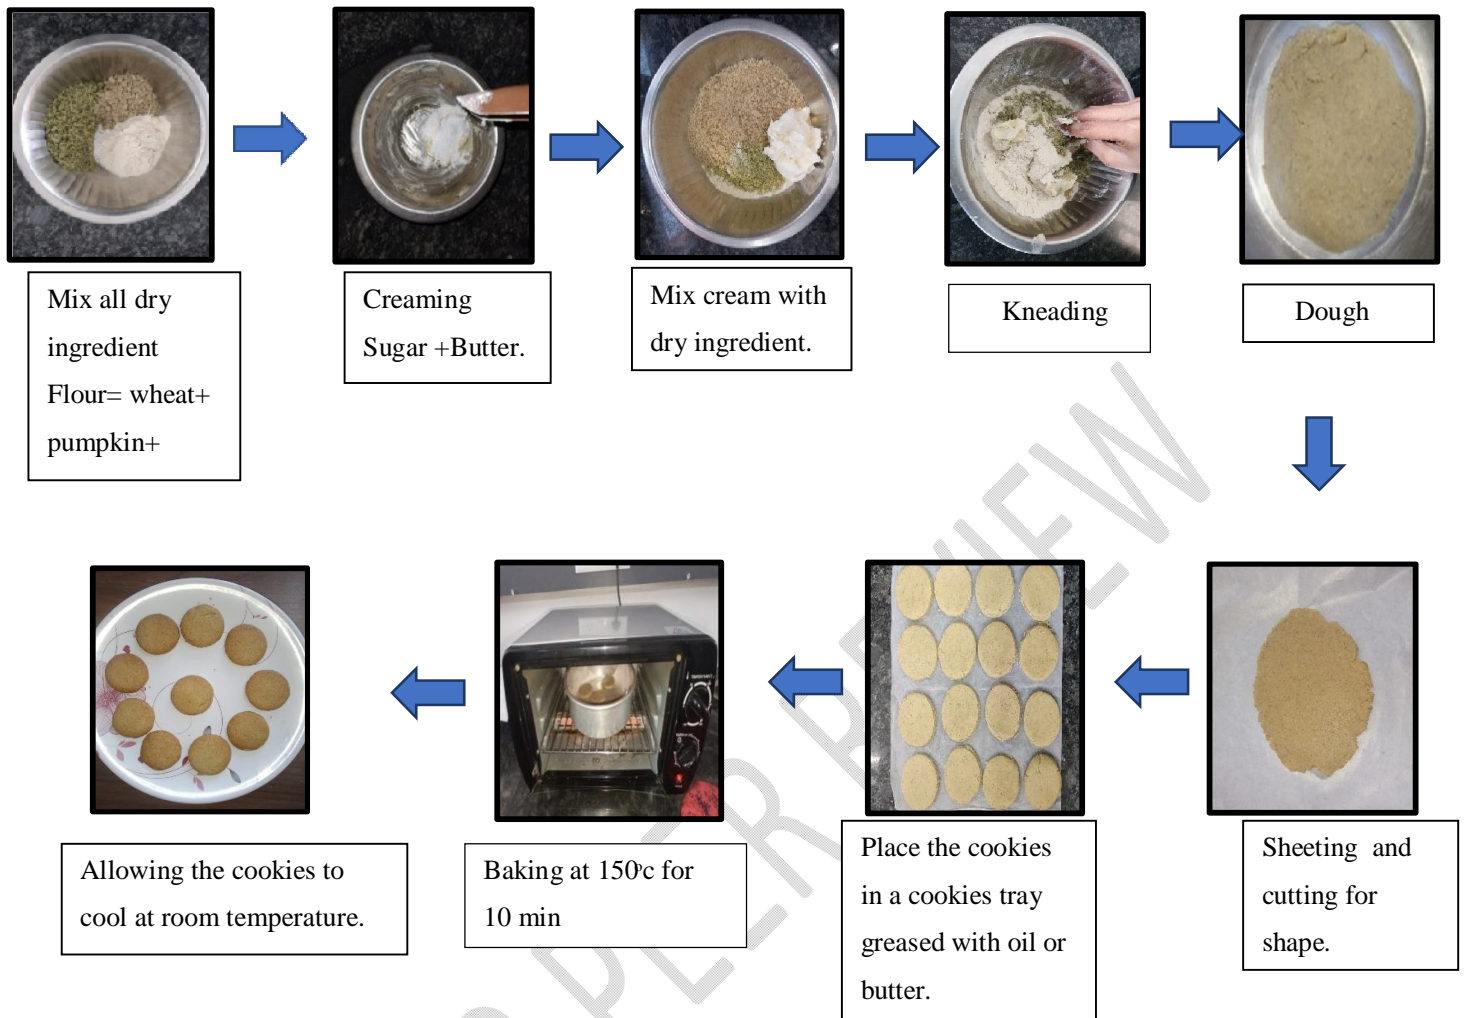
Mix all dry ingredient Flour= wheat+ pumpkin+

Creaming Sugar +Butter.

Mix cream with dry ingredient.

Kneading

Dough

Sheeting and cutting for shape.

Place the cookies in a cookies tray greased with oil or butter.

Baking at 150$^{\circ}$c for 10 min

Allowing the cookies to cool at room temperature.

PEER REVIEW